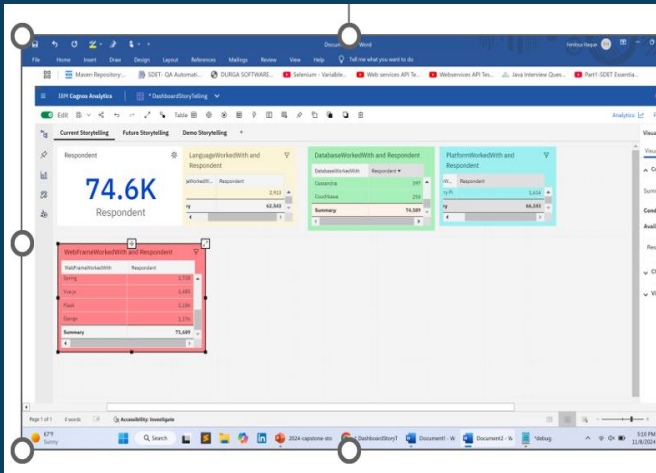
Document - Word

Ferdous Haque

File Home Insert Draw Design Layout References Mailings Review View Help Tell me what you want to do

Maven Repository: SDET - QA Automati... DURGA SOFTWARE... Selenium - Variable... Web services API Te... Webservices API Tes... Java Interview Ques... Part1-SDET Essentia...

IBM Cognos Analytics * DashboardStoryTelling

Edit Table

Analytics

Current Storytelling Future Storytelling Demo Storytelling +

Respondent

74.6K

Respondent

LanguageWorkedWith and Respondent

geWorkedW... Respondent

2,913

Summary 62,543

DatabaseWorkedWith and Respondent

DatabaseWorkedWith Respondent

Cassandra 397

CouchBase 250

Summary 74,589

PlatformWorkedWith and Respondent

Wi... Respondent

ry Pi 1,654

ry 66,393

WebFrameWorkedWith and Respondent

WebFrameWorkedWith Respondent

Spring 1,738

Vue.js 1,486

Flask 1,186

Django 1,176

Summary 73,689

Page 1 of 1 0 words Accessibility: Investigate

67°F Sunny

Search

2024-capstone-sto DashboardStoryT Document1 - W Document2 - W *debug

5:10 PM 11/6/2024